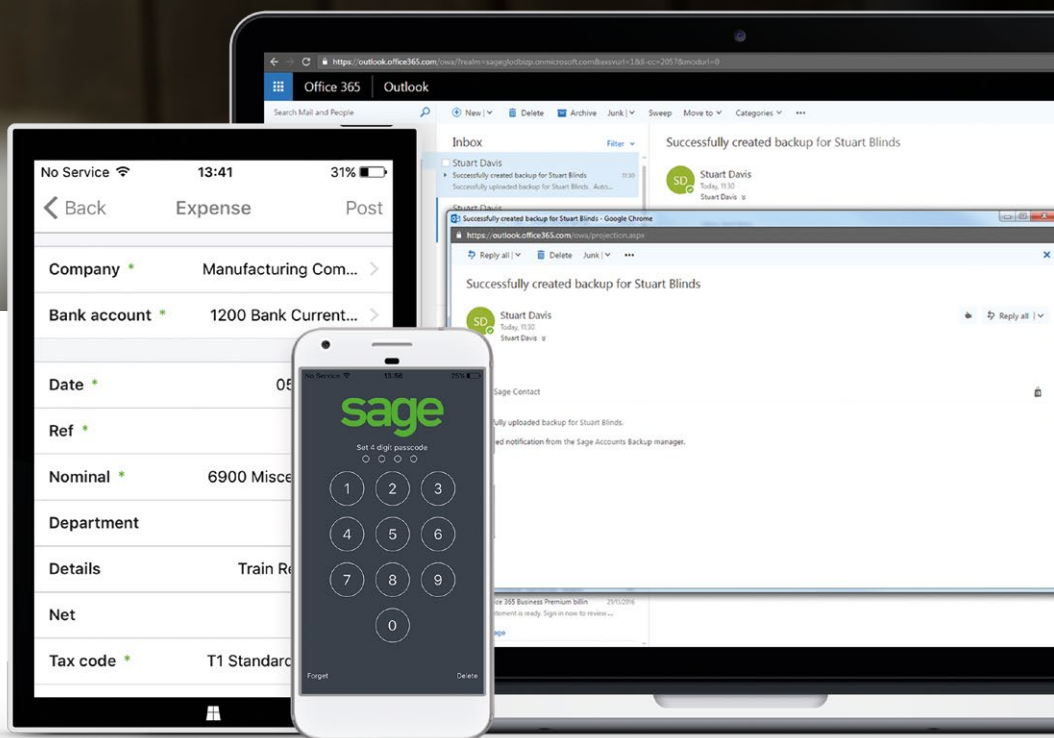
https://outlook.office365.com/owa/?realm=sageglobdisqi.onmicrosoft.com&exsvurl=1&ll-cc=2057&modurl=0

Office 365 Outlook

Search Mail and People

New | Delete Archive Junk | Sweep Move to Categories ...

Inbox Filter

Stuart Davis
Successfully created backup for Stuart Blinds 11:30
Successfully uploaded backup for Stuart Blinds. Auto...

Stuart Davis

Successfully created backup for Stuart Blinds

SD Stuart Davis
Today, 11:30
Stuart Davis

Successfully created backup for Stuart Blinds - Google Chrome

https://outlook.office365.com/owa/projection.aspx

Reply all | Delete Junk | ...

Successfully created backup for Stuart Blinds

SD Stuart Davis
Today, 11:30
Stuart Davis

Reply all

Sage Contact

fully uploaded backup for Stuart Blinds.

ed notification from the Sage Accounts Backup manager.

ice 365 Business Premium billin 21/10/2016
tement is ready. Sign in now to review ...
age

No Service 13:41 31%

Back Expense Post

Company * Manufacturing Com...

Bank account * 1200 Bank Current...

Date * 05

Ref *

Nominal * 6900 Misce

Department

Details Train Re

Net

Tax code * T1 Standard

No Service 13:44 25%

sage

Set 4 digit passcode

1 2 3
4 5 6
7 8 9
0

Forget Delete